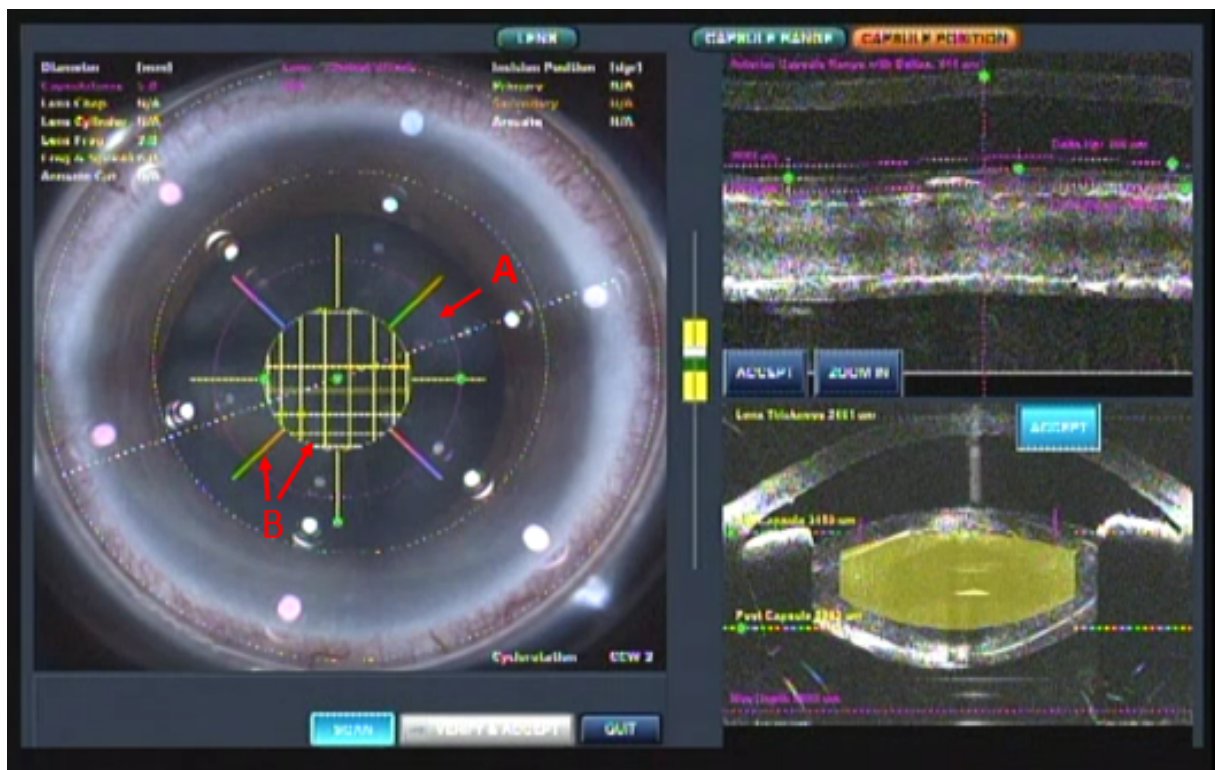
LENS
CAPSULE RANGE
CAPSULE POSITION
Diameter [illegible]
Capsulotomy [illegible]
Lens Chop N/A
Lens Cylinder N/A
Lens Frag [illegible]
Frag & Soften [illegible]
Arcuate Cut N/A
Incision Position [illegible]
Primary N/A
Secondary N/A
Arcuate N/A
A
B
Cyclorotation CCW 2
Anterior Capsule Range with Delta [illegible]
Delta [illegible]
ACCEPT
ZOOM IN
Lens Thickness 2651 um
ACCEPT
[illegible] Capsule 3450 um
Post Capsule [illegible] um
Max Depth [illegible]
SCAN
VERIFY & ACCEPT
QUIT